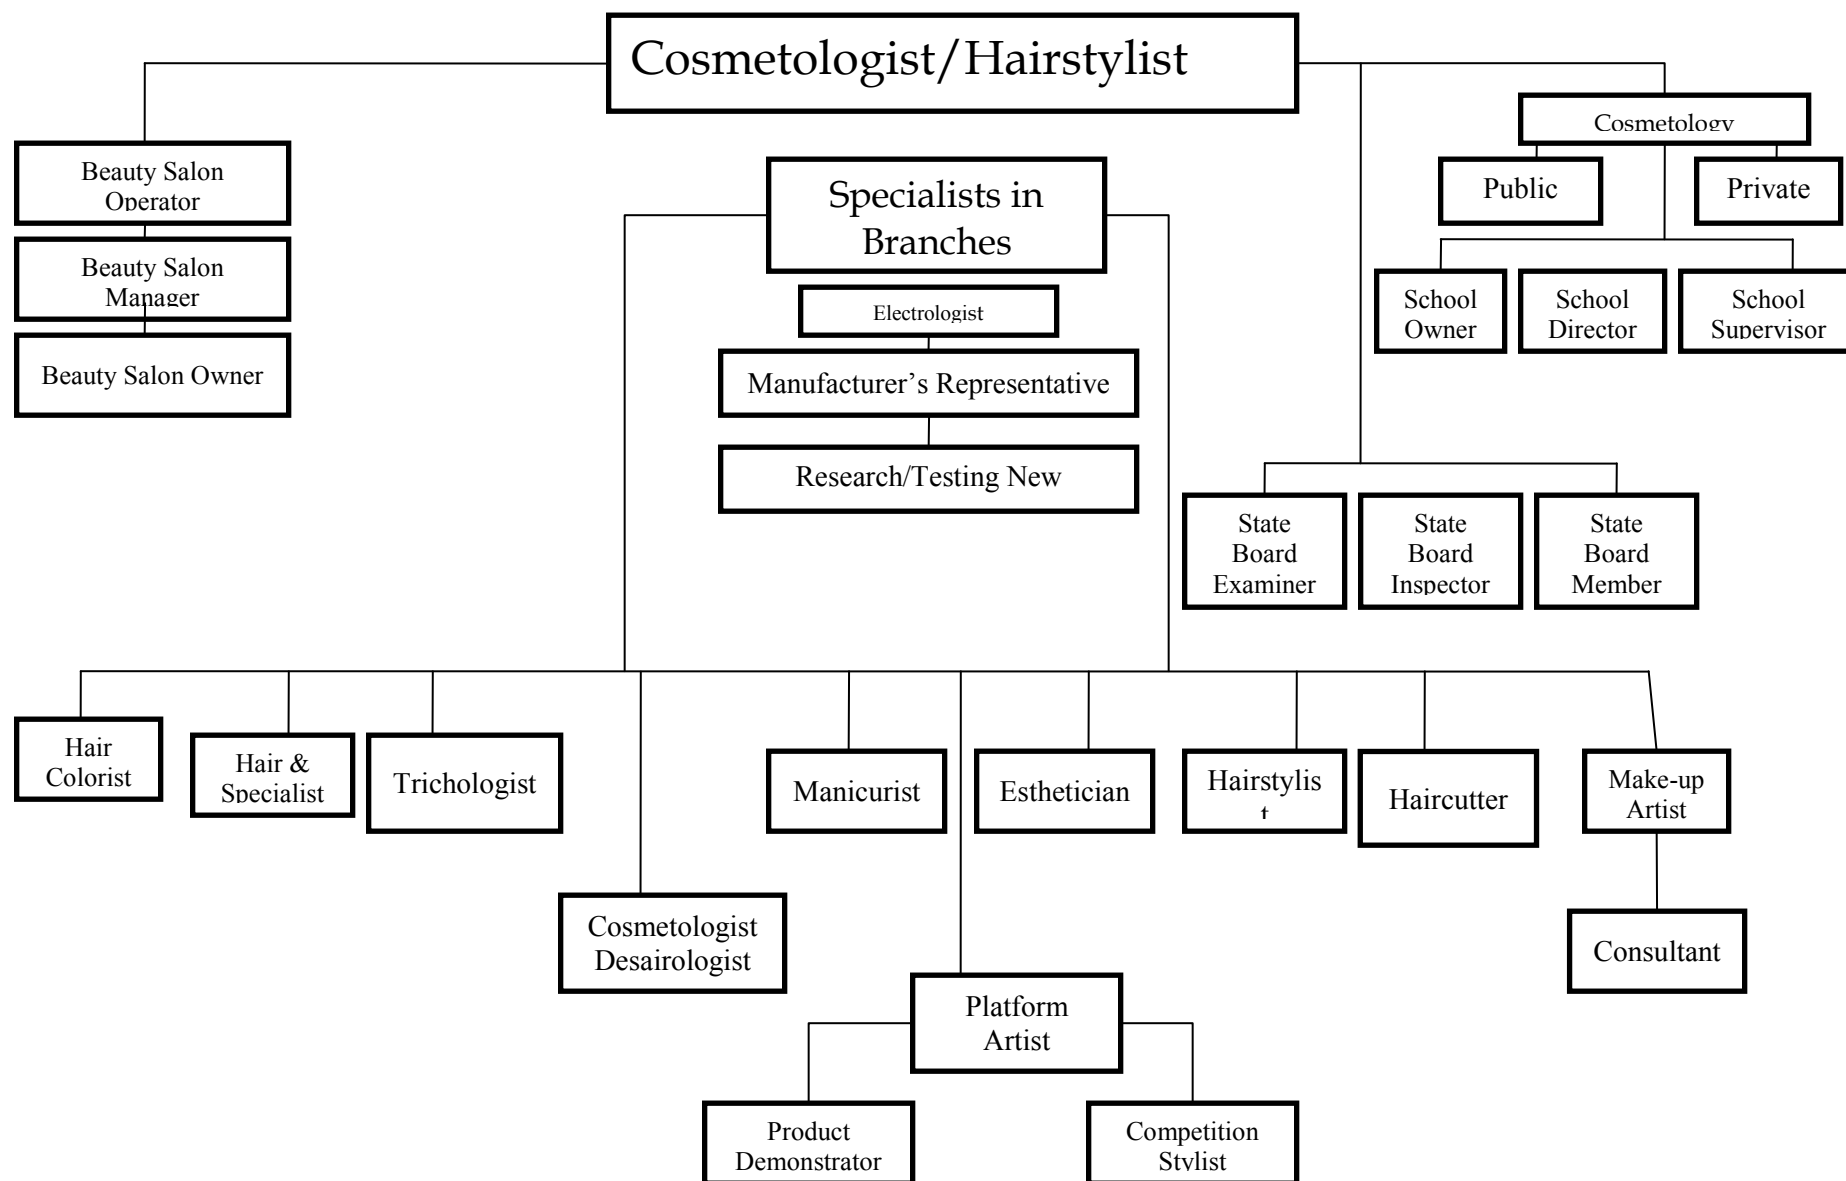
Cosmetologist/Hairstylist

Beauty Salon Operator

Beauty Salon Manager

Beauty Salon Owner

Specialists in Branches

Electrologist

Manufacturer’s Representative

Research/Testing New

Cosmetology

Public

Private

School Owner

School Director

School Supervisor

State Board Examiner

State Board Inspector

State Board Member

Hair Colorist

Hair & Specialist

Trichologist

Manicurist

Esthetician

Hairstylis t

Haircutter

Make-up Artist

Consultant

Cosmetologist Desairologist

Platform Artist

Product Demonstrator

Competition Stylist